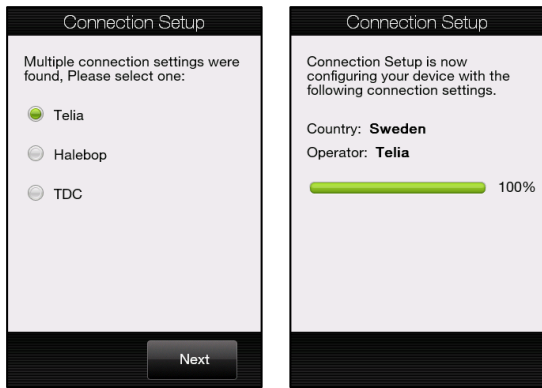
Connection Setup

Multiple connection settings were found, Please select one:

Telia

Halebop

TDC

Next

Connection Setup

Connection Setup is now configuring your device with the following connection settings.

Country: **Sweden**

Operator: **Telia**

100%